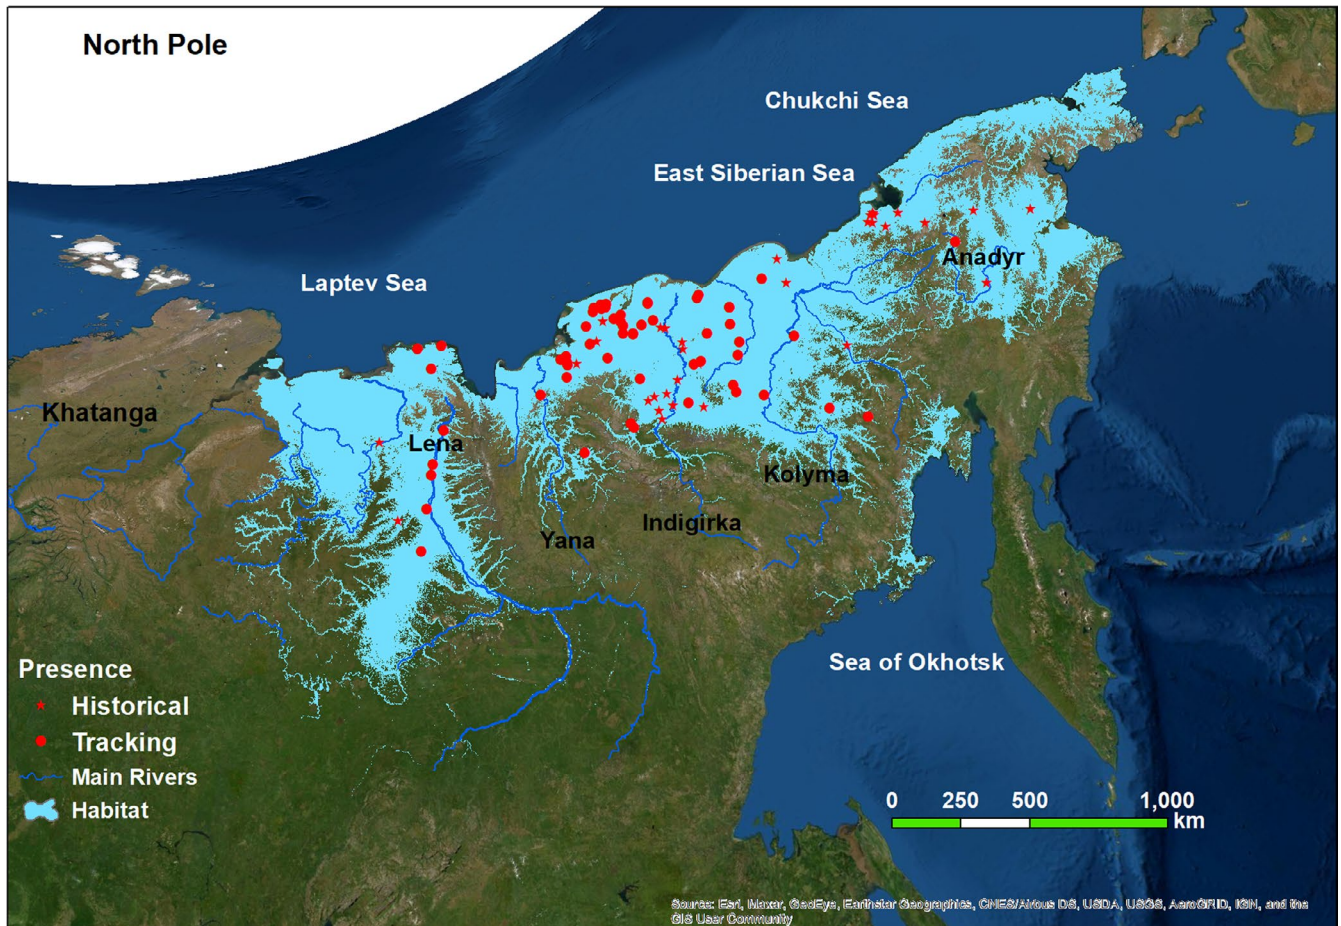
North Pole

Chukchi Sea

East Siberian Sea

Laptev Sea

Anadyr

Khatanga

Lena

Kolyma

Indigirka

Yana

Sea of Okhotsk

Presence
Historical
Tracking
Main Rivers
Habitat

0 250 500 1,000 km

Sources: Esri, Maxar, GeoEye, Earthstar Geographics, CNES/Airbus DS, USDA, USGS, AeroGRID, IGN, and the GIS User Community